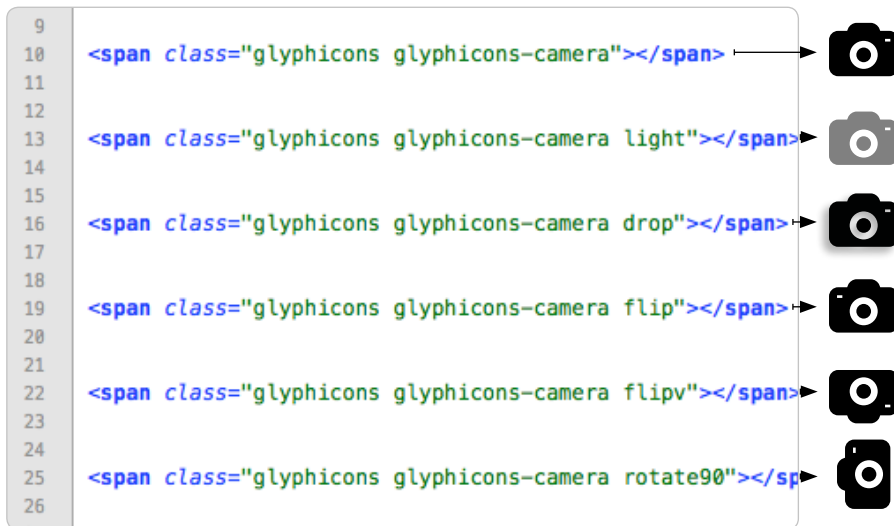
9
10 <span class="glyphicons glyphicons-camera"></span>
11
12
13 <span class="glyphicons glyphicons-camera light"></span>
14
15
16 <span class="glyphicons glyphicons-camera drop"></span>
17
18
19 <span class="glyphicons glyphicons-camera flip"></span>
20
21
22 <span class="glyphicons glyphicons-camera flipv"></span>
23
24
25 <span class="glyphicons glyphicons-camera rotate90"></sp
26